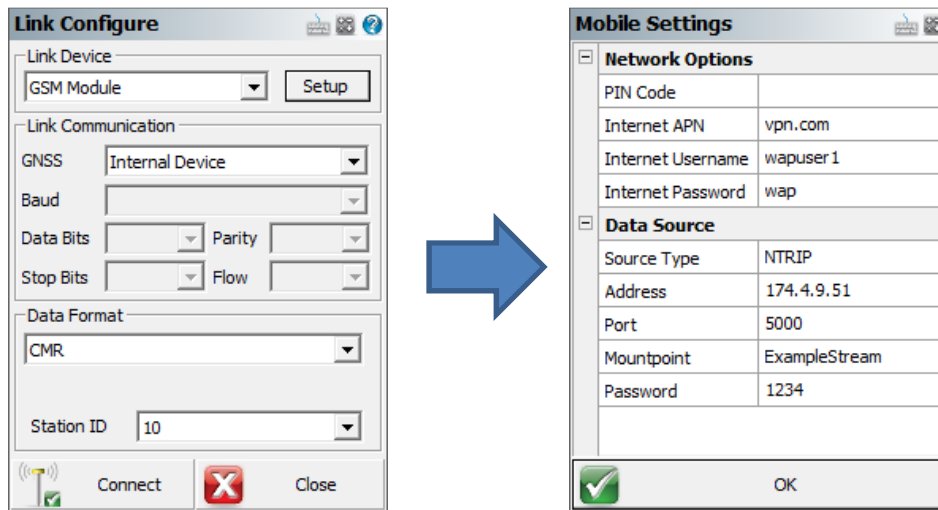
Link Configure

Link Device
GSM Module
Setup

Link Communication
GNSS Internal Device
Baud
Data Bits
Parity
Stop Bits
Flow

Data Format
CMR

Station ID 10

Connect
Close

Mobile Settings

| Network Options | |
|---|---|
| PIN Code | |
| Internet APN | vpn.com |
| Internet Username | wapuser1 |
| Internet Password | wap |
| **Data Source** | |
| Source Type | NTRIP |
| Address | 174.4.9.51 |
| Port | 5000 |
| Mountpoint | ExampleStream |
| Password | 1234 |

OK